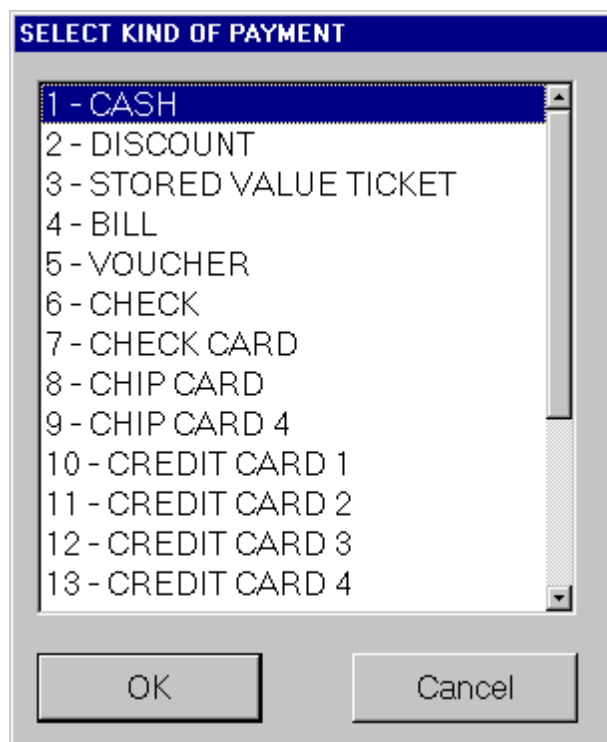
SELECT KIND OF PAYMENT

1 - CASH
2 - DISCOUNT
3 - STORED VALUE TICKET
4 - BILL
5 - VOUCHER
6 - CHECK
7 - CHECK CARD
8 - CHIP CARD
9 - CHIP CARD 4
10 - CREDIT CARD 1
11 - CREDIT CARD 2
12 - CREDIT CARD 3
13 - CREDIT CARD 4

OK
Cancel